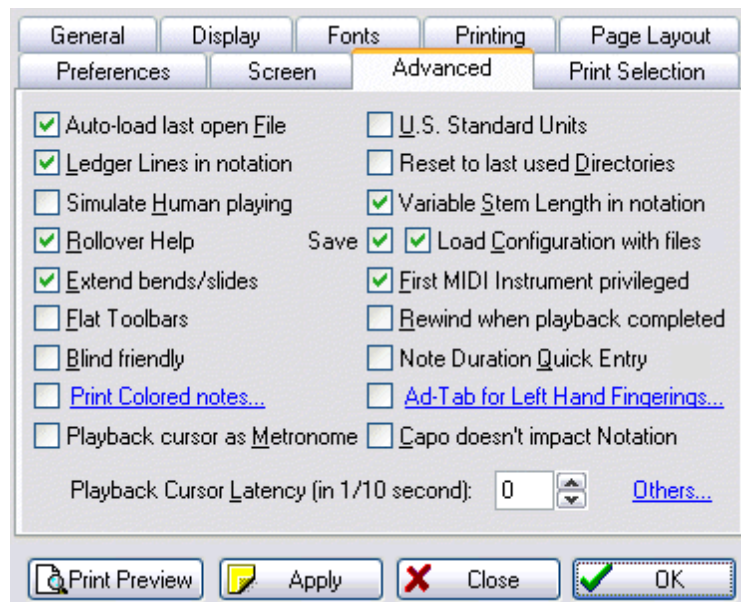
General Display Fonts Printing Page Layout
Preferences Screen Advanced Print Selection

Auto-load last open File
Ledger Lines in notation
Simulate Human playing
Rollover Help
Extend bends/slides
Flat Toolbars
Blind friendly
Print Colored notes...
Playback cursor as Metronome

U.S. Standard Units
Reset to last used Directories
Variable Stem Length in notation
Save Load Configuration with files
First MIDI Instrument privileged
Rewind when playback completed
Note Duration Quick Entry
Ad-Tab for Left Hand Fingerings...
Capo doesn't impact Notation

Playback Cursor Latency (in 1/10 second): 0 Others...

Print Preview Apply Close OK